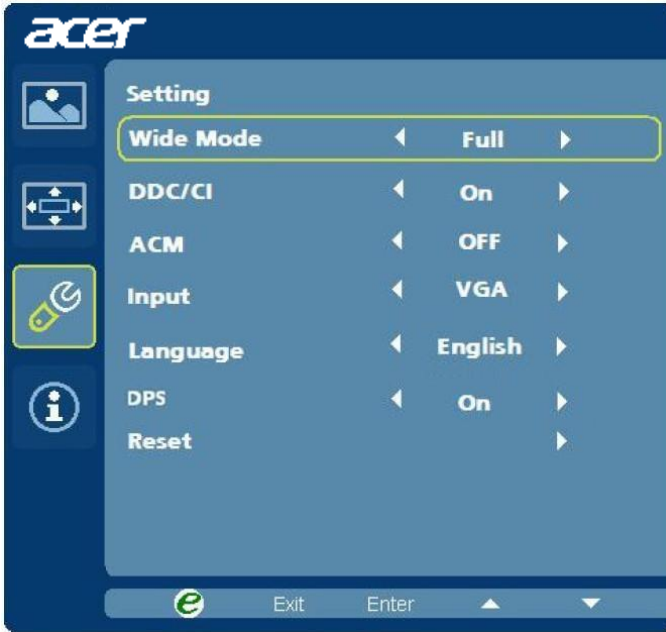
acer

Setting

| | | |
|---|---|---|
| Wide Mode | ◀ | Full ▶ |
| DDC/CI | ◀ | On ▶ |
| ACM | ◀ | OFF ▶ |
| Input | ◀ | VGA ▶ |
| Language | ◀ | English ▶ |
| DPS | ◀ | On ▶ |
| Reset | | ▶ |

e Exit Enter ▲ ▼